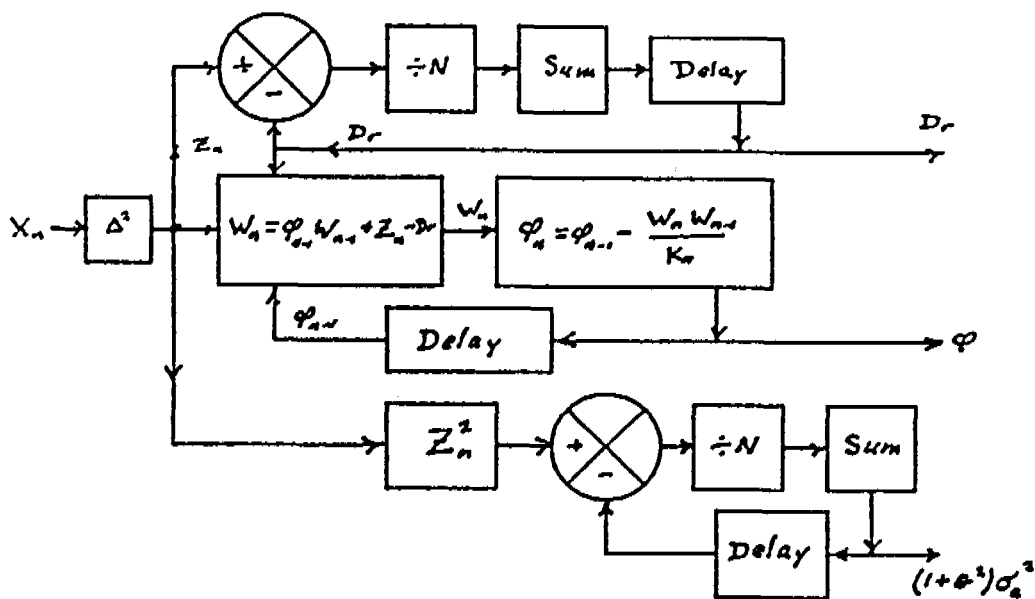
+
−
$\div N$
Sum
Delay
$D_r$
$Z_n$
$D_r$
$X_n$
$\Delta^2$
$W_n = \varphi_{n-1} W_{n-1} + Z_n - D_r$
$W_n$
$\varphi_n = \varphi_{n-1} - \frac{W_n W_{n-1}}{K_n}$
$\varphi_{n-1}$
Delay
$\varphi$
$Z_n^2$
+
−
$\div N$
Sum
Delay
$(1+\theta^2)\sigma_a^2$